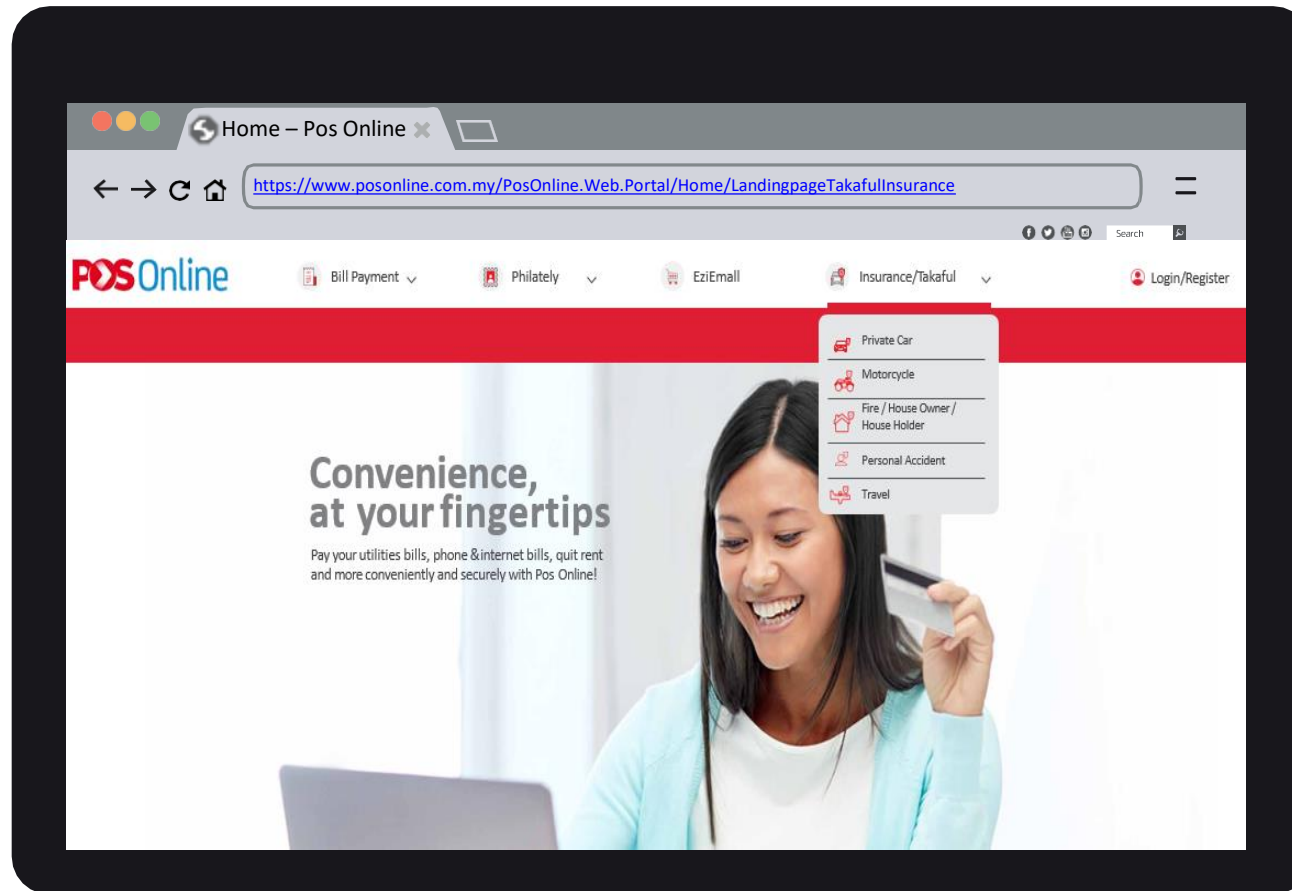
Home – Pos Online

https://www.posonline.com.my/PosOnline.Web.Portal/Home/LandingpageTakafulInsurance

Search

POS Online

Bill Payment

Philately

EziEmall

Insurance/Takaful

Login/Register

Private Car

Motorcycle

Fire / House Owner / House Holder

Personal Accident

Travel

Convenience, at your fingertips

Pay your utilities bills, phone & internet bills, quit rent and more conveniently and securely with Pos Online!